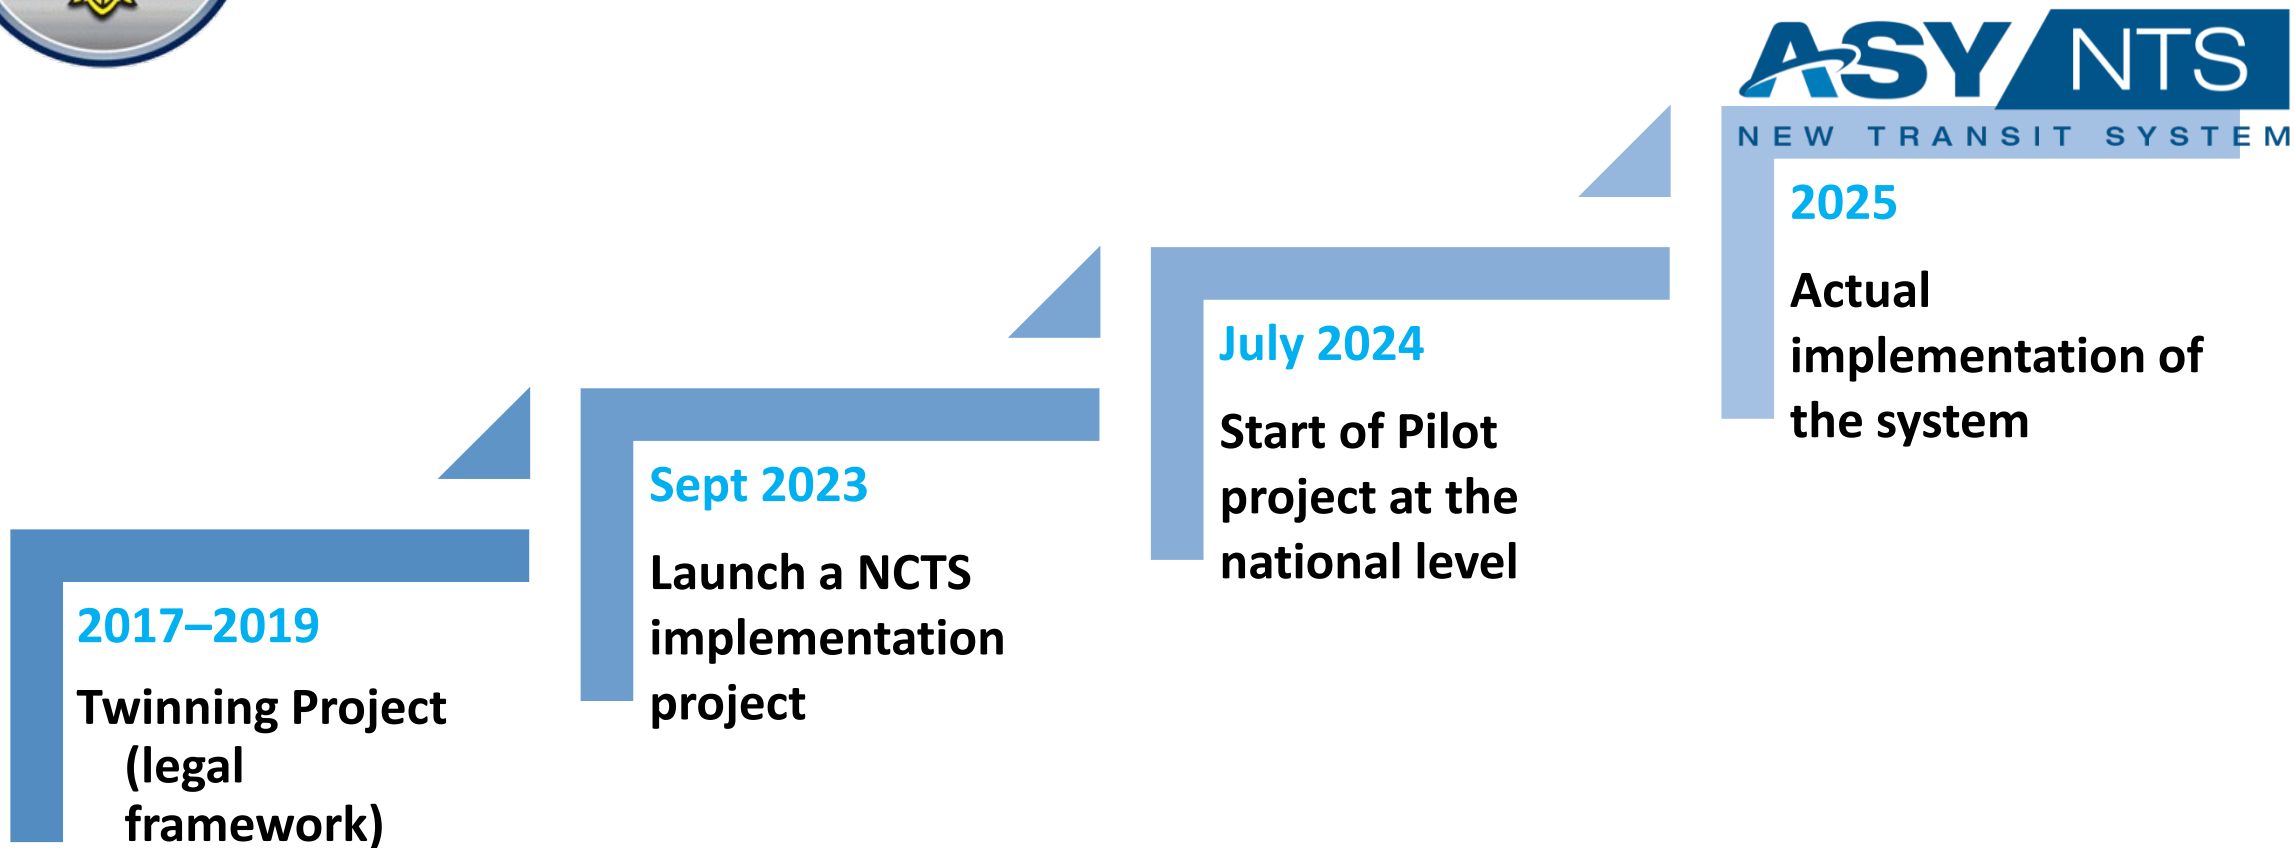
ASY NTS
NEW TRANSIT SYSTEM

2017–2019

Twinning Project (legal framework)

Sept 2023

Launch a NCTS implementation project

July 2024

Start of Pilot project at the national level

2025

Actual implementation of the system